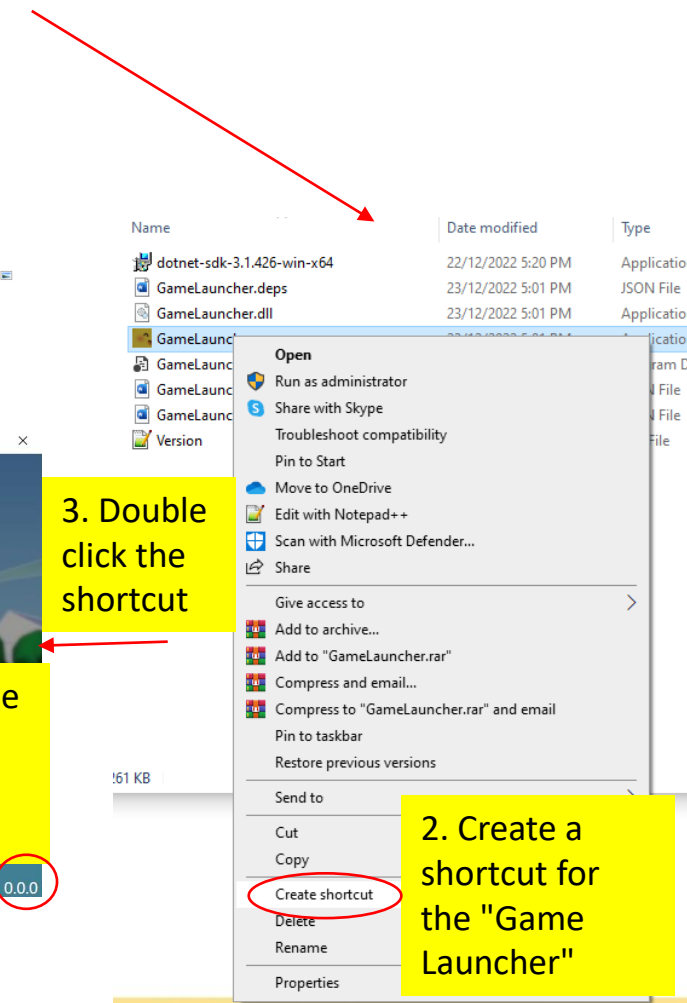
| Name | Date modified | Type |
|---|---|---|
| dotnet-sdk-3.1.426-win-x64 | 22/12/2022 5:20 PM | Applicatio |
| GameLauncher.deps | 23/12/2022 5:01 PM | JSON File |
| GameLauncher.dll | 23/12/2022 5:01 PM | Applicatio |
| GameLaunc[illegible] | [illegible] | Applicatio |
| GameLaunc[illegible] | | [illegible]ram D |
| GameLaunc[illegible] | | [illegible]N File |
| GameLaunc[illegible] | | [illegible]N File |
| Version | | File |

×

3. Double click the shortcut

e

261 KB

0.0.0

Open
Run as administrator
Share with Skype
Troubleshoot compatibility
Pin to Start
Move to OneDrive
Edit with Notepad++
Scan with Microsoft Defender...
Share
Give access to
Add to archive...
Add to "GameLauncher.rar"
Compress and email...
Compress to "GameLauncher.rar" and email
Pin to taskbar
Restore previous versions
Send to
Cut
Copy
Create shortcut
Delete
Rename
Properties

2. Create a shortcut for the "Game Launcher"